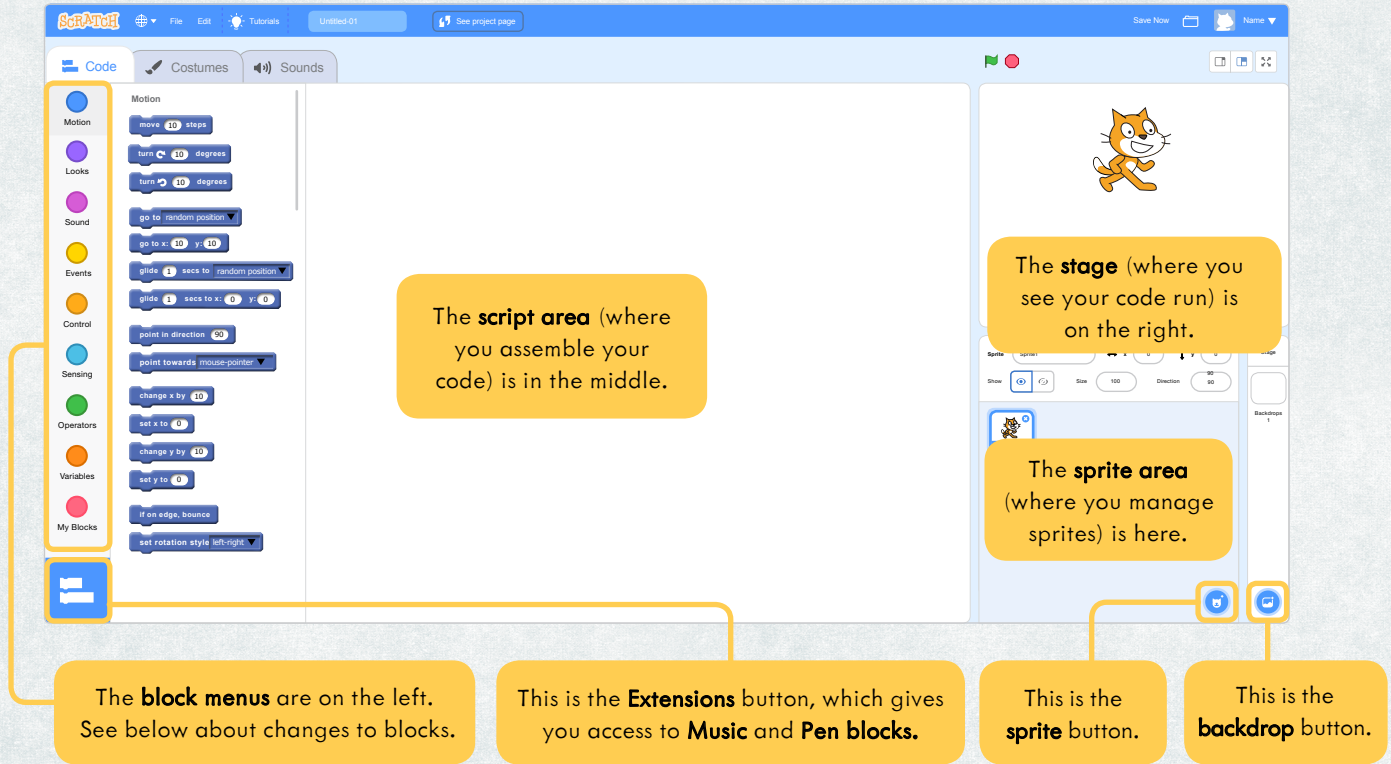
SCRATCH File Edit Tutorials Untitled-01 See project page Save Now Name

Code Costumes Sounds

Motion
Looks
Sound
Events
Control
Sensing
Operators
Variables
My Blocks

Motion
move 10 steps
turn 10 degrees
turn 10 degrees
go to random position
go to x: 10 y: 10
glide 1 secs to random position
glide 1 secs to x: 0 y: 0
point in direction 90
point towards mouse-pointer
change x by 10
set x to 0
change y by 10
set y to 0
if on edge, bounce
set rotation style left-right

The **script area** (where you assemble your code) is in the middle.

The **stage** (where you see your code run) is on the right.

Sprite Sprite1 x 0 y 0
Show Size 100 Direction 90

Stage
Backdrops 1

The **sprite area** (where you manage sprites) is here.

The **block menus** are on the left. See below about changes to blocks.

This is the **Extensions** button, which gives you access to **Music** and **Pen blocks.**

This is the **sprite** button.

This is the **backdrop** button.